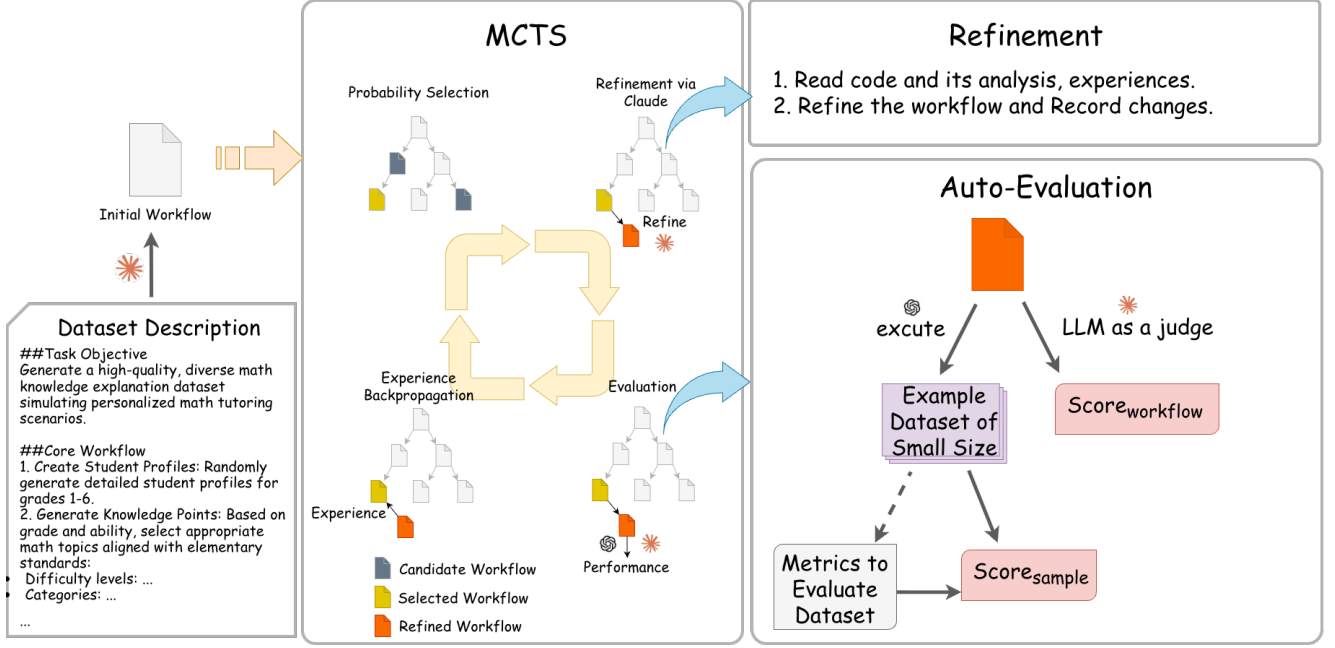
Initial Workflow

Dataset Description

##Task Objective
Generate a high-quality, diverse math knowledge explanation dataset simulating personalized math tutoring scenarios.

##Core Workflow
1. Create Student Profiles: Randomly generate detailed student profiles for grades 1-6.
2. Generate Knowledge Points: Based on grade and ability, select appropriate math topics aligned with elementary standards:
• Difficulty levels: ...
• Categories: ...
...

MCTS

Probability Selection

Refinement via Claude

Refine

Experience Backpropagation

Evaluation

Experience

Performance

Candidate Workflow

Selected Workflow

Refined Workflow

Refinement

1. Read code and its analysis, experiences.
2. Refine the workflow and Record changes.

Auto-Evaluation

excute

LLM as a judge

Example Dataset of Small Size

$\text{Score}_{\text{workflow}}$

Metrics to Evaluate Dataset

$\text{Score}_{\text{sample}}$